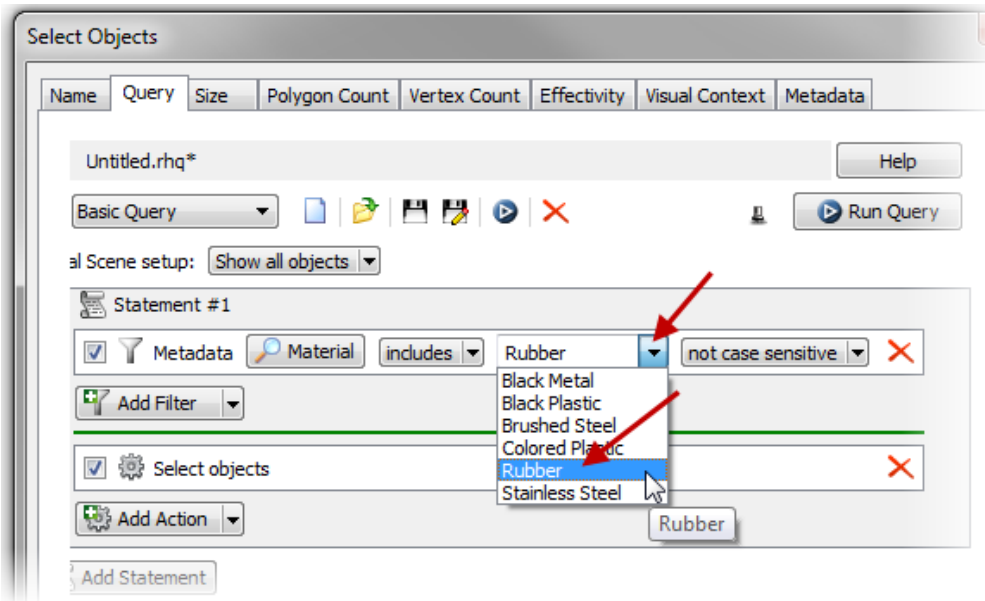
Select Objects

Name | Query | Size | Polygon Count | Vertex Count | Effectivity | Visual Context | Metadata

Untitled.rhq*

Help

Basic Query

Run Query

al Scene setup: Show all objects

Statement #1

Metadata | Material | includes | Rubber | not case sensitive

Black Metal
Black Plastic
Brushed Steel
Colored Plastic
Rubber
Stainless Steel

Rubber

Add Filter

Select objects

Add Action

Add Statement